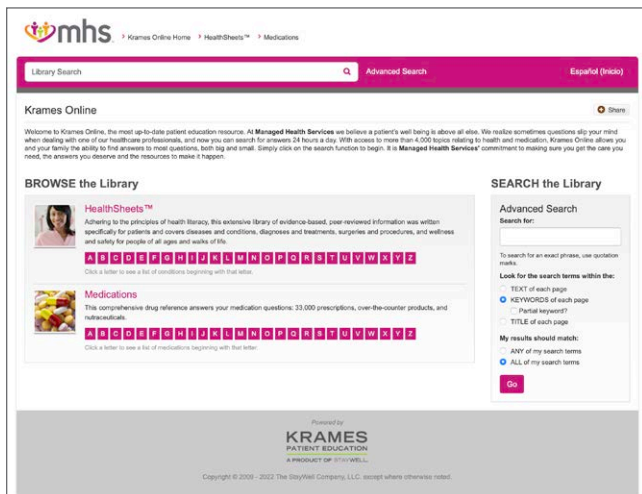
mhs › Krames Online Home › HealthSheets™ › Medications

Library Search Advanced Search Español (Inicio)

Krames Online

Share

Welcome to Krames Online, the most up-to-date patient education resource. At **Managed Health Services** we believe a patient's well being is above all else. We realize sometimes questions slip your mind when dealing with one of our healthcare professionals, and now you can search for answers 24 hours a day. With access to more than 4,000 topics relating to health and medication, Krames Online allows you and your family the ability to find answers to most questions, both big and small. Simply click on the search function to begin. It is **Managed Health Services'** commitment to making sure you get the care you need, the answers you deserve and the resources to make it happen.

BROWSE the Library

HealthSheets™

Adhering to the principles of health literacy, this extensive library of evidence-based, peer-reviewed information was written specifically for patients and covers diseases and conditions, diagnoses and treatments, surgeries and procedures, and wellness and safety for people of all ages and walks of life.

A B C D E F G H I J K L M N O P Q R S T U V W X Y Z

Click a letter to see a list of conditions beginning with that letter.

Medications

This comprehensive drug reference answers your medication questions: 33,000 prescriptions, over-the-counter products, and nutraceuticals.

A B C D E F G H I J K L M N O P Q R S T U V W X Y Z

Click a letter to see a list of medications beginning with that letter.

SEARCH the Library

Advanced Search

Search for:

To search for an exact phrase, use quotation marks.

Look for the search terms within the:

TEXT of each page

KEYWORDS of each page

Partial keyword?

TITLE of each page

My results should match:

ANY of my search terms

ALL of my search terms

Go

Powered by

KRAMES
PATIENT EDUCATION
A PRODUCT OF STAYWELL

Copyright © 2000 - 2022 The StayWell Company, LLC. except where otherwise noted.